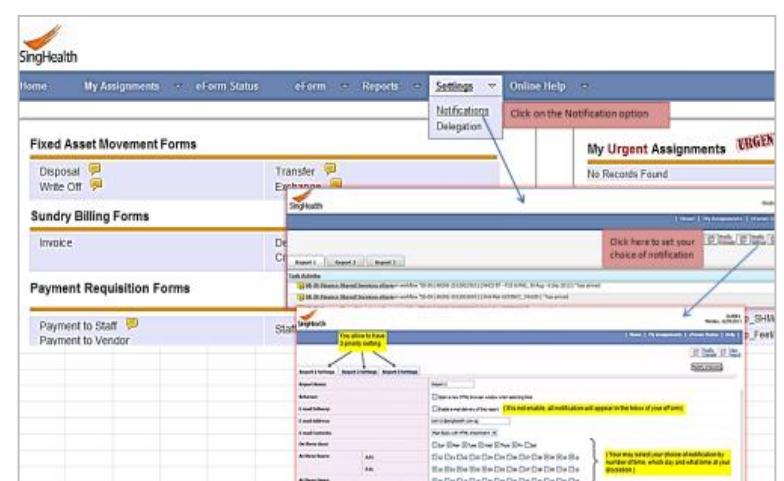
SingHealth

Home | My Assignments | eForm Status | eForm | Reports | Settings | Online Help

Notifications
Delegation

Click on the Notification option

Fixed Asset Movement Forms

Disposal
Write Off

Transfer
Exchange

My Urgent Assignments URGENT

No Records Found

Sundry Billing Forms

Invoice

De
Cr

Payment Requisition Forms

Payment to Staff
Payment to Vendor

Staff

SingHealth

Report 1 | Report 2 | Report 3

Task Activities

Click here to set your choice of notification

SingHealth

You allow to have 3 priority setting

Report 1 Settings | Report 2 Settings | Report 3 Settings

(If is not enable, all notification will appear in the Inbox of your eForm)

(Your may select your choice of notification by number of time, which day and what time at your discretion)

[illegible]